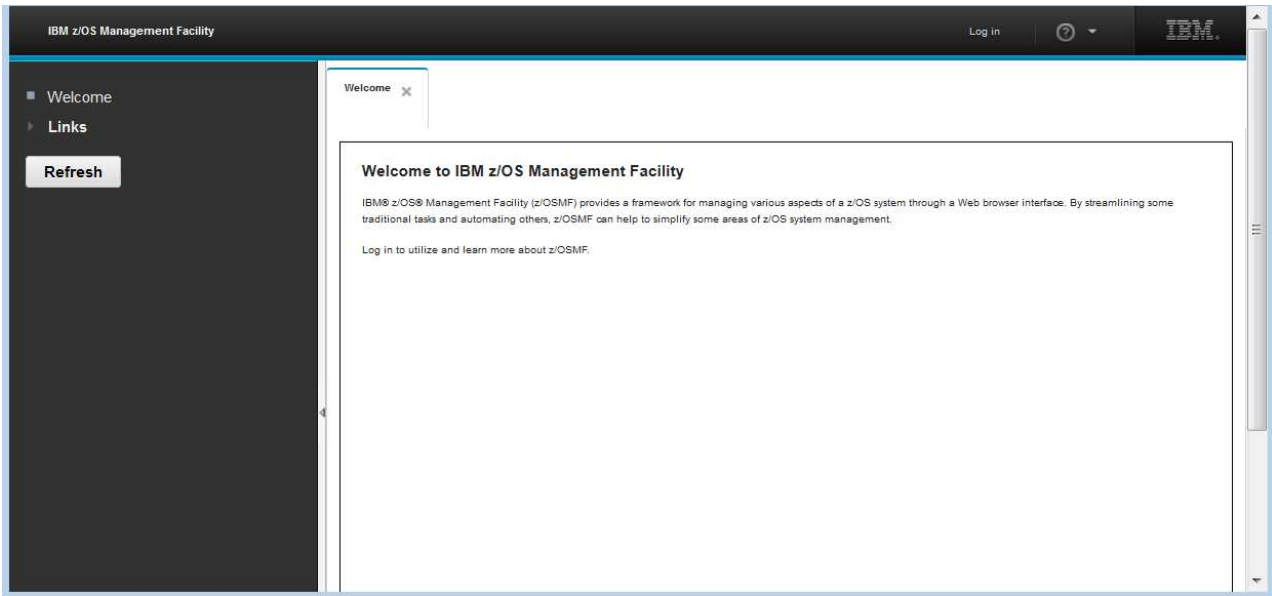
IBM z/OS Management Facility

Log in

IBM.

Welcome

Links

Refresh

Welcome

Welcome to IBM z/OS Management Facility

IBM® z/OS® Management Facility (z/OSMF) provides a framework for managing various aspects of a z/OS system through a Web browser interface. By streamlining some traditional tasks and automating others, z/OSMF can help to simplify some areas of z/OS system management.

Log in to utilize and learn more about z/OSMF.